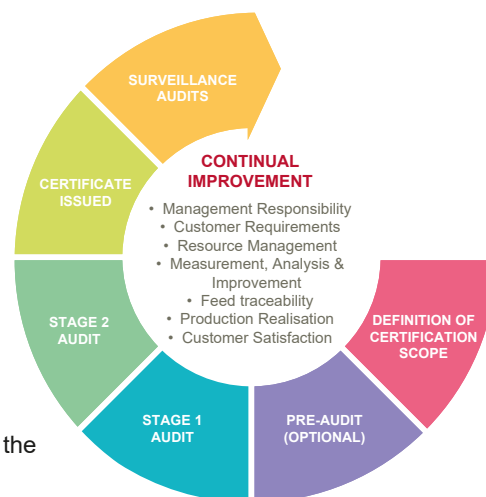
SURVEILLANCE AUDITS

CERTIFICATE ISSUED

CONTINUAL IMPROVEMENT

• Management Responsibility
• Customer Requirements
• Resource Management
• Measurement, Analysis & Improvement
• Feed traceability
• Production Realisation
• Customer Satisfaction

STAGE 2 AUDIT

DEFINITION OF CERTIFICATION SCOPE

STAGE 1 AUDIT

PRE-AUDIT (OPTIONAL)

the